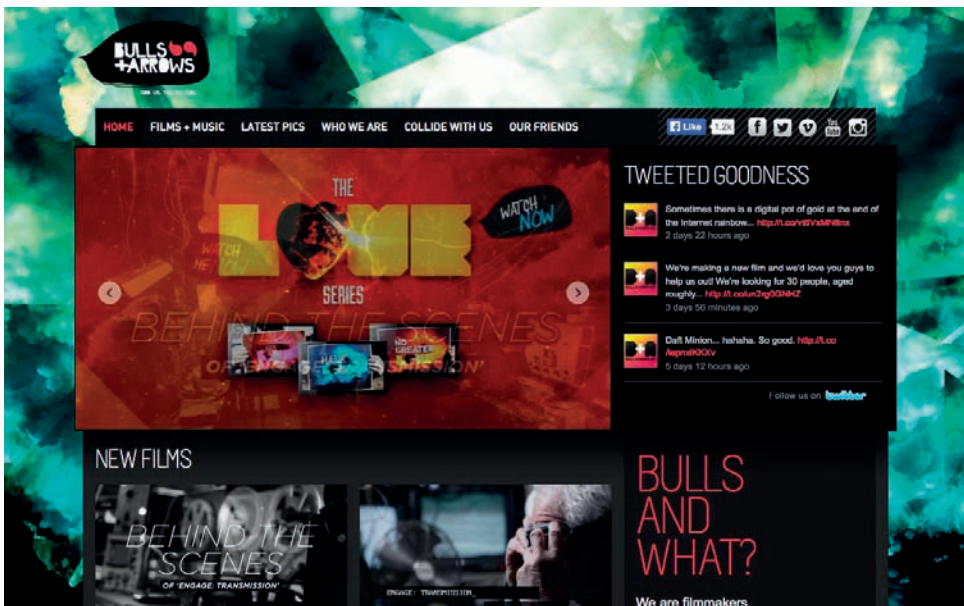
BULLS + ARROWS

HOME FILMS + MUSIC LATEST PICS WHO WE ARE COLLIDE WITH US OUR FRIENDS

Like 1.2k

THE LOVE SERIES

WATCH NOW

BEHIND THE SCENES

NO GREATER

TWEETED GOODNESS

Sometimes there is a digital pot of gold at the end of the Internet rainbow... http://t.co/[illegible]
2 days 22 hours ago

We're making a new film and we'd love you guys to help us out! We're looking for 30 people, aged roughly... http://t.co/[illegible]
3 days 56 minutes ago

Daft Minion... hahaha. So good. http://t.co/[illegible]
5 days 12 hours ago

follow us on twitter

NEW FILMS

BEHIND THE SCENES
OF 'ENGAGE: TRANSMISSION'

ENGAGE: TRANSMISSION

BULLS AND WHAT?

We are filmmakers